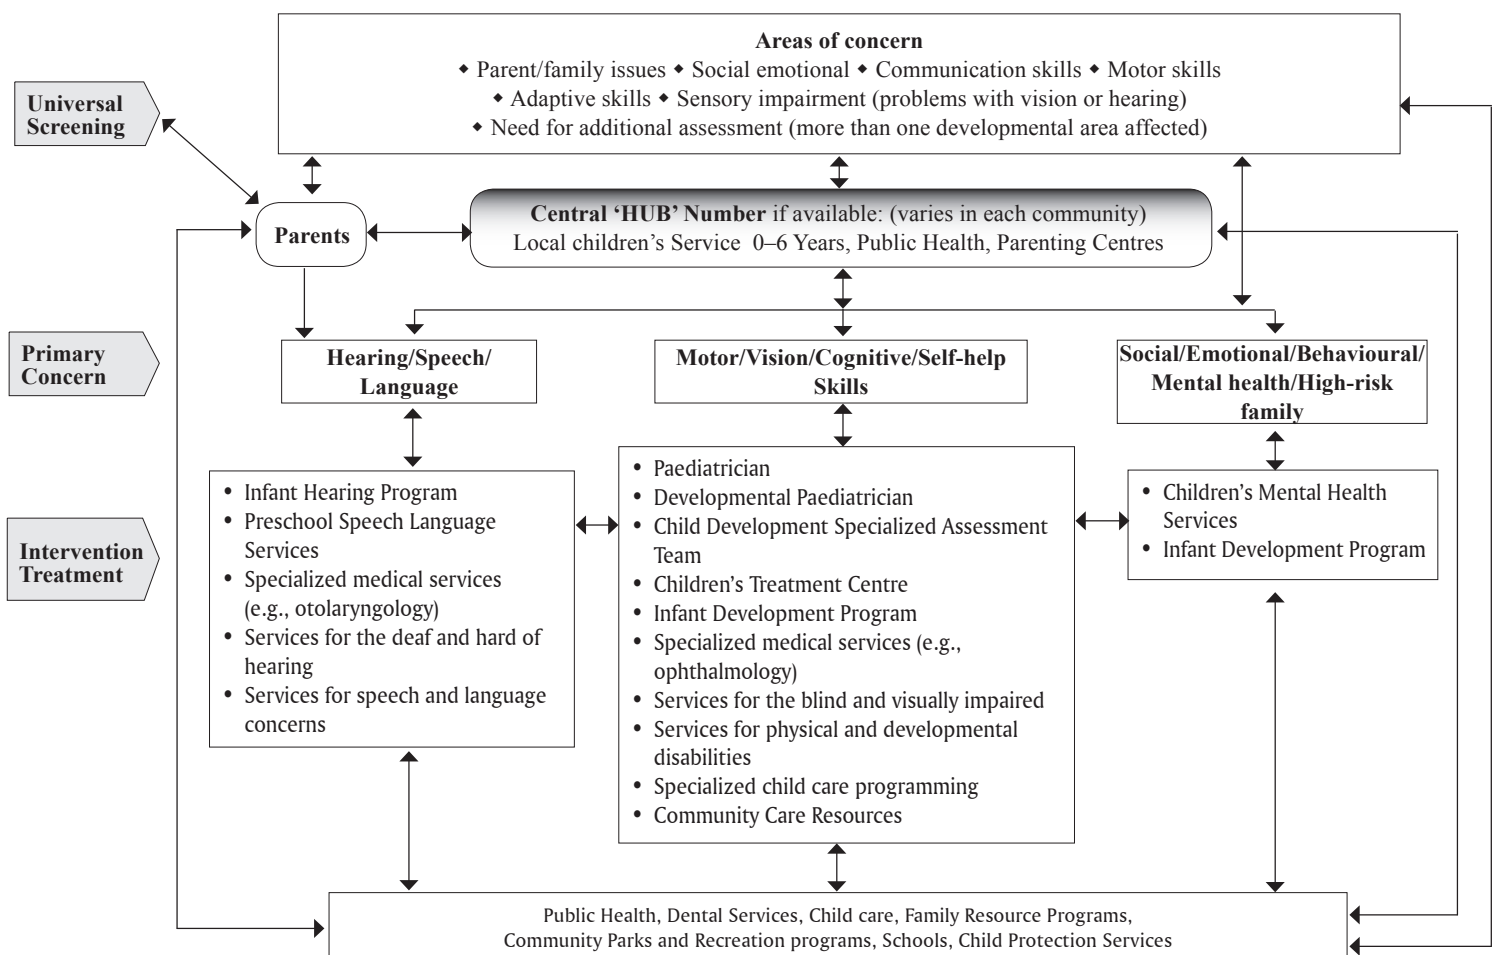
Universal Screening

Areas of concern
◆ Parent/family issues ◆ Social emotional ◆ Communication skills ◆ Motor skills
◆ Adaptive skills ◆ Sensory impairment (problems with vision or hearing)
◆ Need for additional assessment (more than one developmental area affected)

Parents

Central 'HUB' Number if available: (varies in each community)
Local children's Service 0–6 Years, Public Health, Parenting Centres

Primary Concern

Hearing/Speech/ Language

Motor/Vision/Cognitive/Self-help Skills

Social/Emotional/Behavioural/ Mental health/High-risk family

Intervention Treatment

• Infant Hearing Program
• Preschool Speech Language Services
• Specialized medical services (e.g., otolaryngology)
• Services for the deaf and hard of hearing
• Services for speech and language concerns

• Paediatrician
• Developmental Paediatrician
• Child Development Specialized Assessment Team
• Children's Treatment Centre
• Infant Development Program
• Specialized medical services (e.g., ophthalmology)
• Services for the blind and visually impaired
• Services for physical and developmental disabilities
• Specialized child care programming
• Community Care Resources

• Children's Mental Health Services
• Infant Development Program

Public Health, Dental Services, Child care, Family Resource Programs, Community Parks and Recreation programs, Schools, Child Protection Services